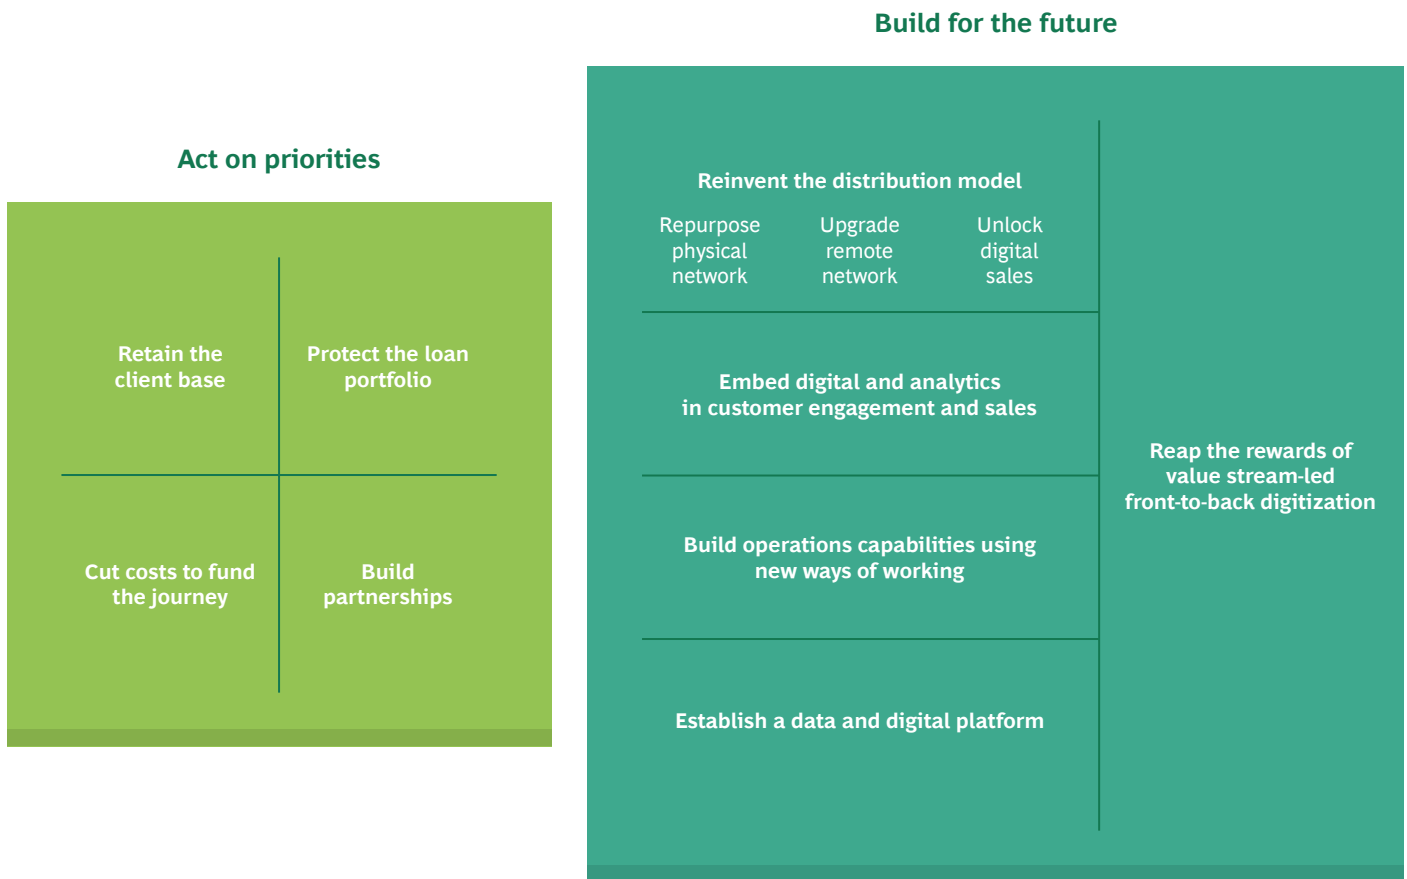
Act on priorities

Retain the client base

Protect the loan portfolio

Cut costs to fund the journey

Build partnerships

Build for the future

Reinvent the distribution model

Repurpose physical network

Upgrade remote network

Unlock digital sales

Embed digital and analytics in customer engagement and sales

Build operations capabilities using new ways of working

Establish a data and digital platform

Reap the rewards of value stream-led front-to-back digitization